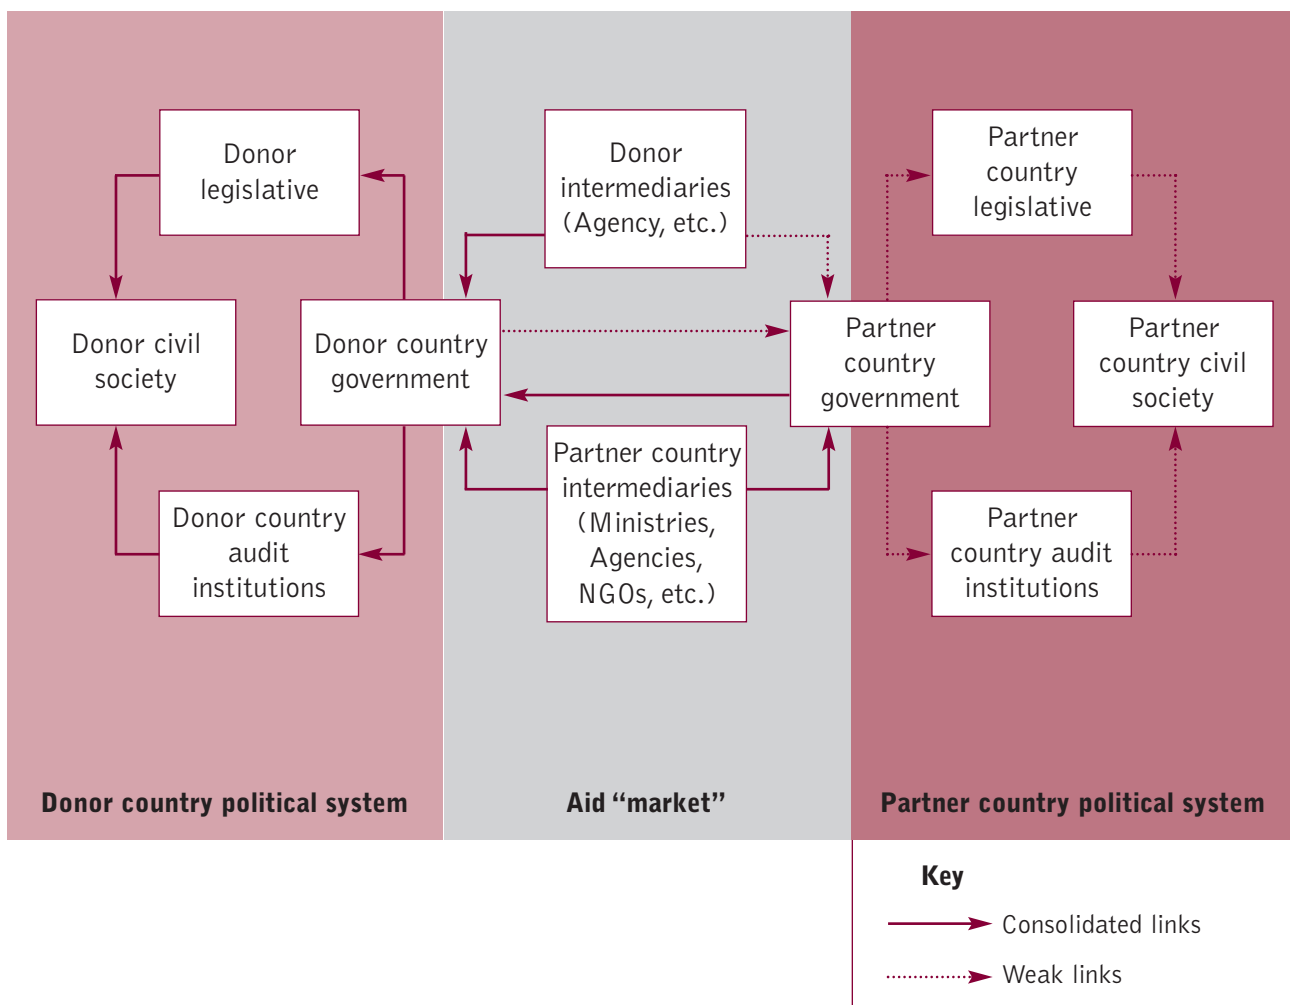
Donor legislative

Donor civil society

Donor country government

Donor country audit institutions

Donor intermediaries (Agency, etc.)

Partner country intermediaries (Ministries, Agencies, NGOs, etc.)

Partner country legislative

Partner country government

Partner country civil society

Partner country audit institutions

Donor country political system

Aid “market”

Partner country political system

Key

Consolidated links

Weak links